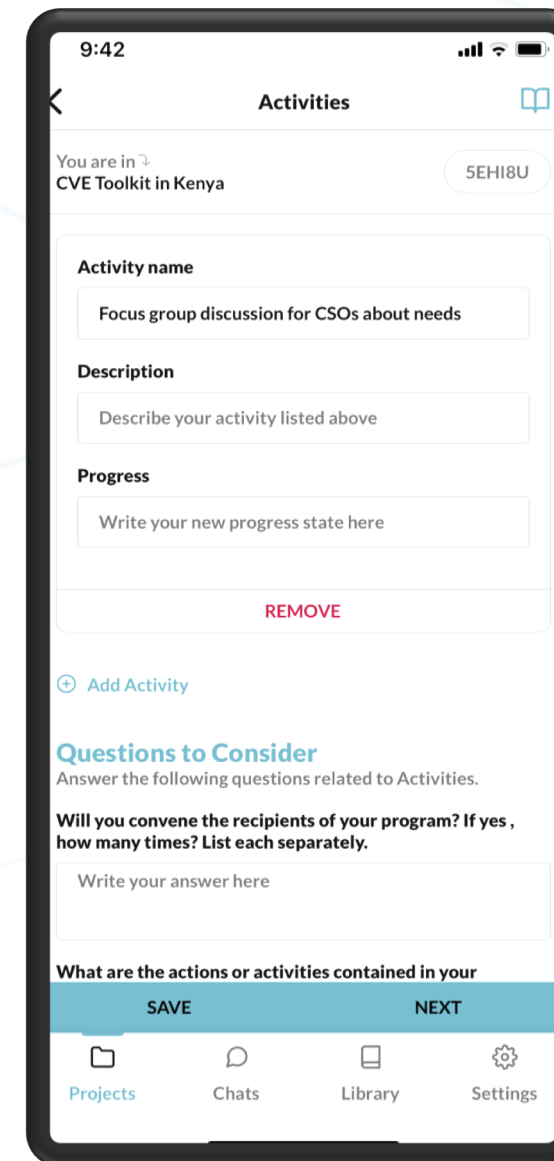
9:42

Activities

You are in
CVE Toolkit in Kenya

5EHI8U

Activity name

Focus group discussion for CSOs about needs

Description

Describe your activity listed above

Progress

Write your new progress state here

REMOVE

Add Activity

Questions to Consider

Answer the following questions related to Activities.

Will you convene the recipients of your program? If yes , how many times? List each separately.

Write your answer here

What are the actions or activities contained in your

SAVE

NEXT

Projects

Chats

Library

Settings